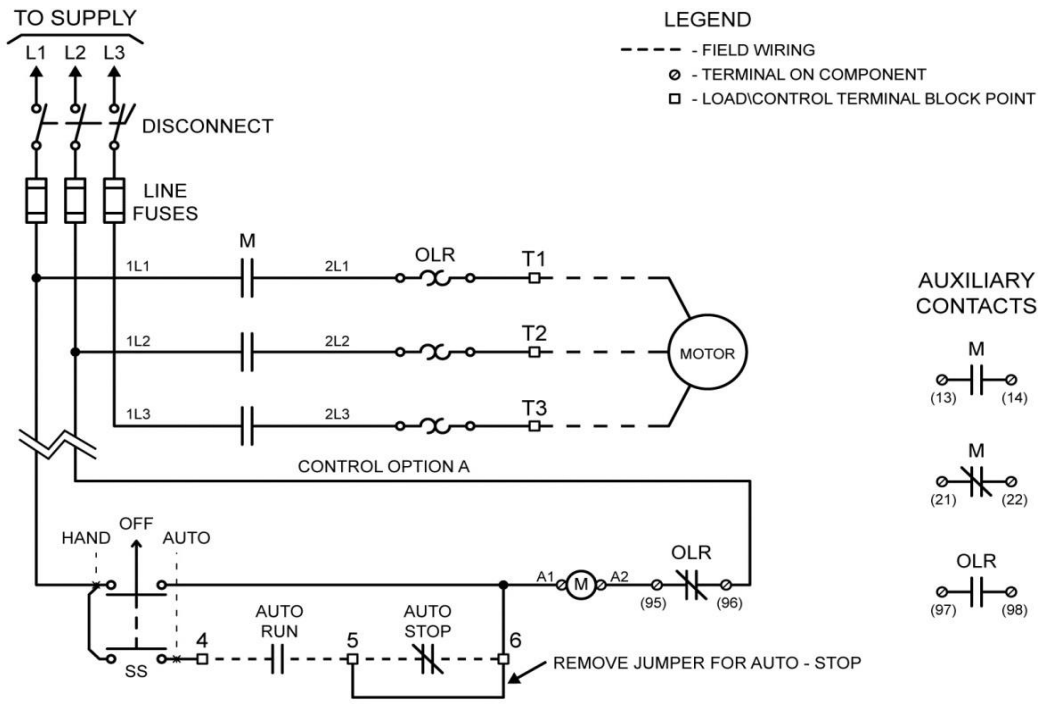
TO SUPPLY

L1 L2 L3

DISCONNECT

LINE FUSES

LEGEND

- FIELD WIRING
- TERMINAL ON COMPONENT
- LOAD\CONTROL TERMINAL BLOCK POINT

M

1L1 2L1 OLR T1

1L2 2L2 T2

MOTOR

1L3 2L3 T3

AUXILIARY CONTACTS

M
(13) (14)

M
(21) (22)

OLR
(97) (98)

CONTROL OPTION A

HAND OFF AUTO

A1 M A2 OLR
(95) (96)

SS 4 AUTO RUN 5 AUTO STOP 6

REMOVE JUMPER FOR AUTO - STOP